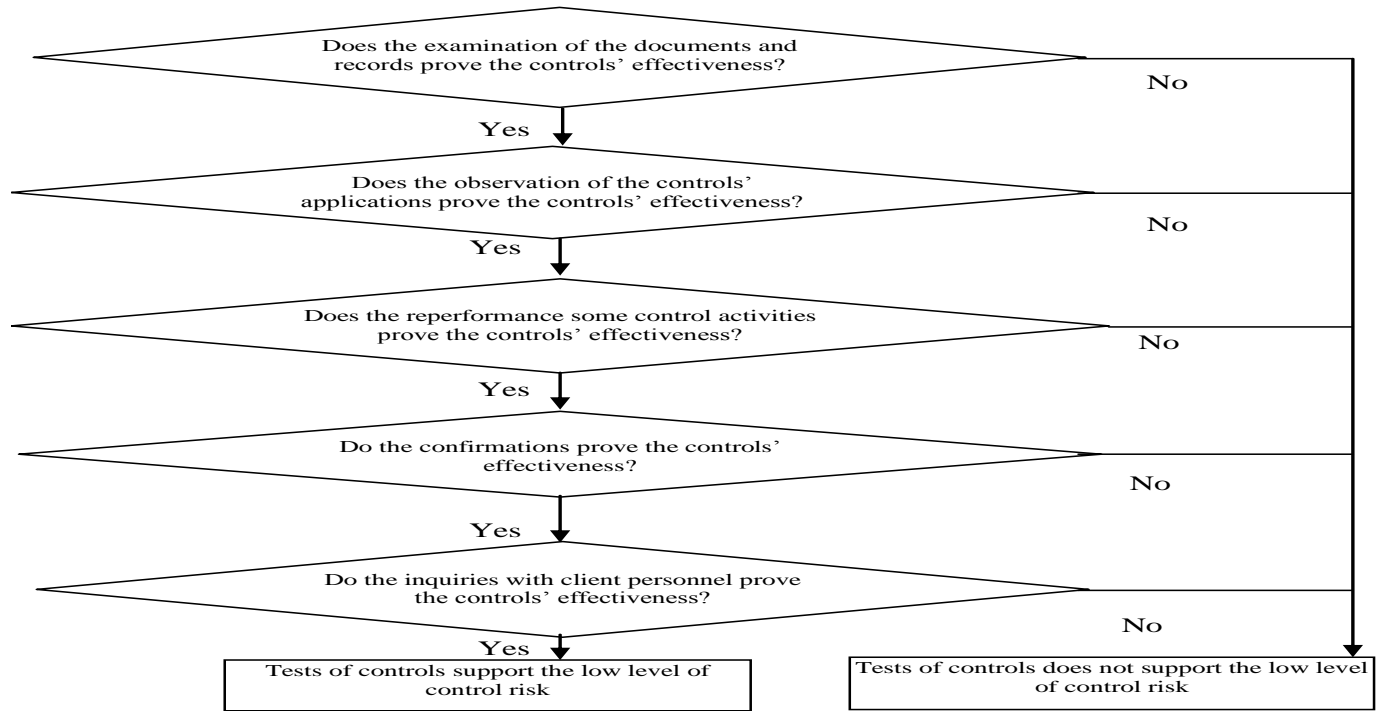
Does the examination of the documents and records prove the controls' effectiveness?

No

Yes

Does the observation of the controls' applications prove the controls' effectiveness?

No

Yes

Does the reperformance some control activities prove the controls' effectiveness?

No

Yes

Do the confirmations prove the controls' effectiveness?

No

Yes

Do the inquiries with client personnel prove the controls' effectiveness?

No

Yes

Tests of controls support the low level of control risk

Tests of controls does not support the low level of control risk